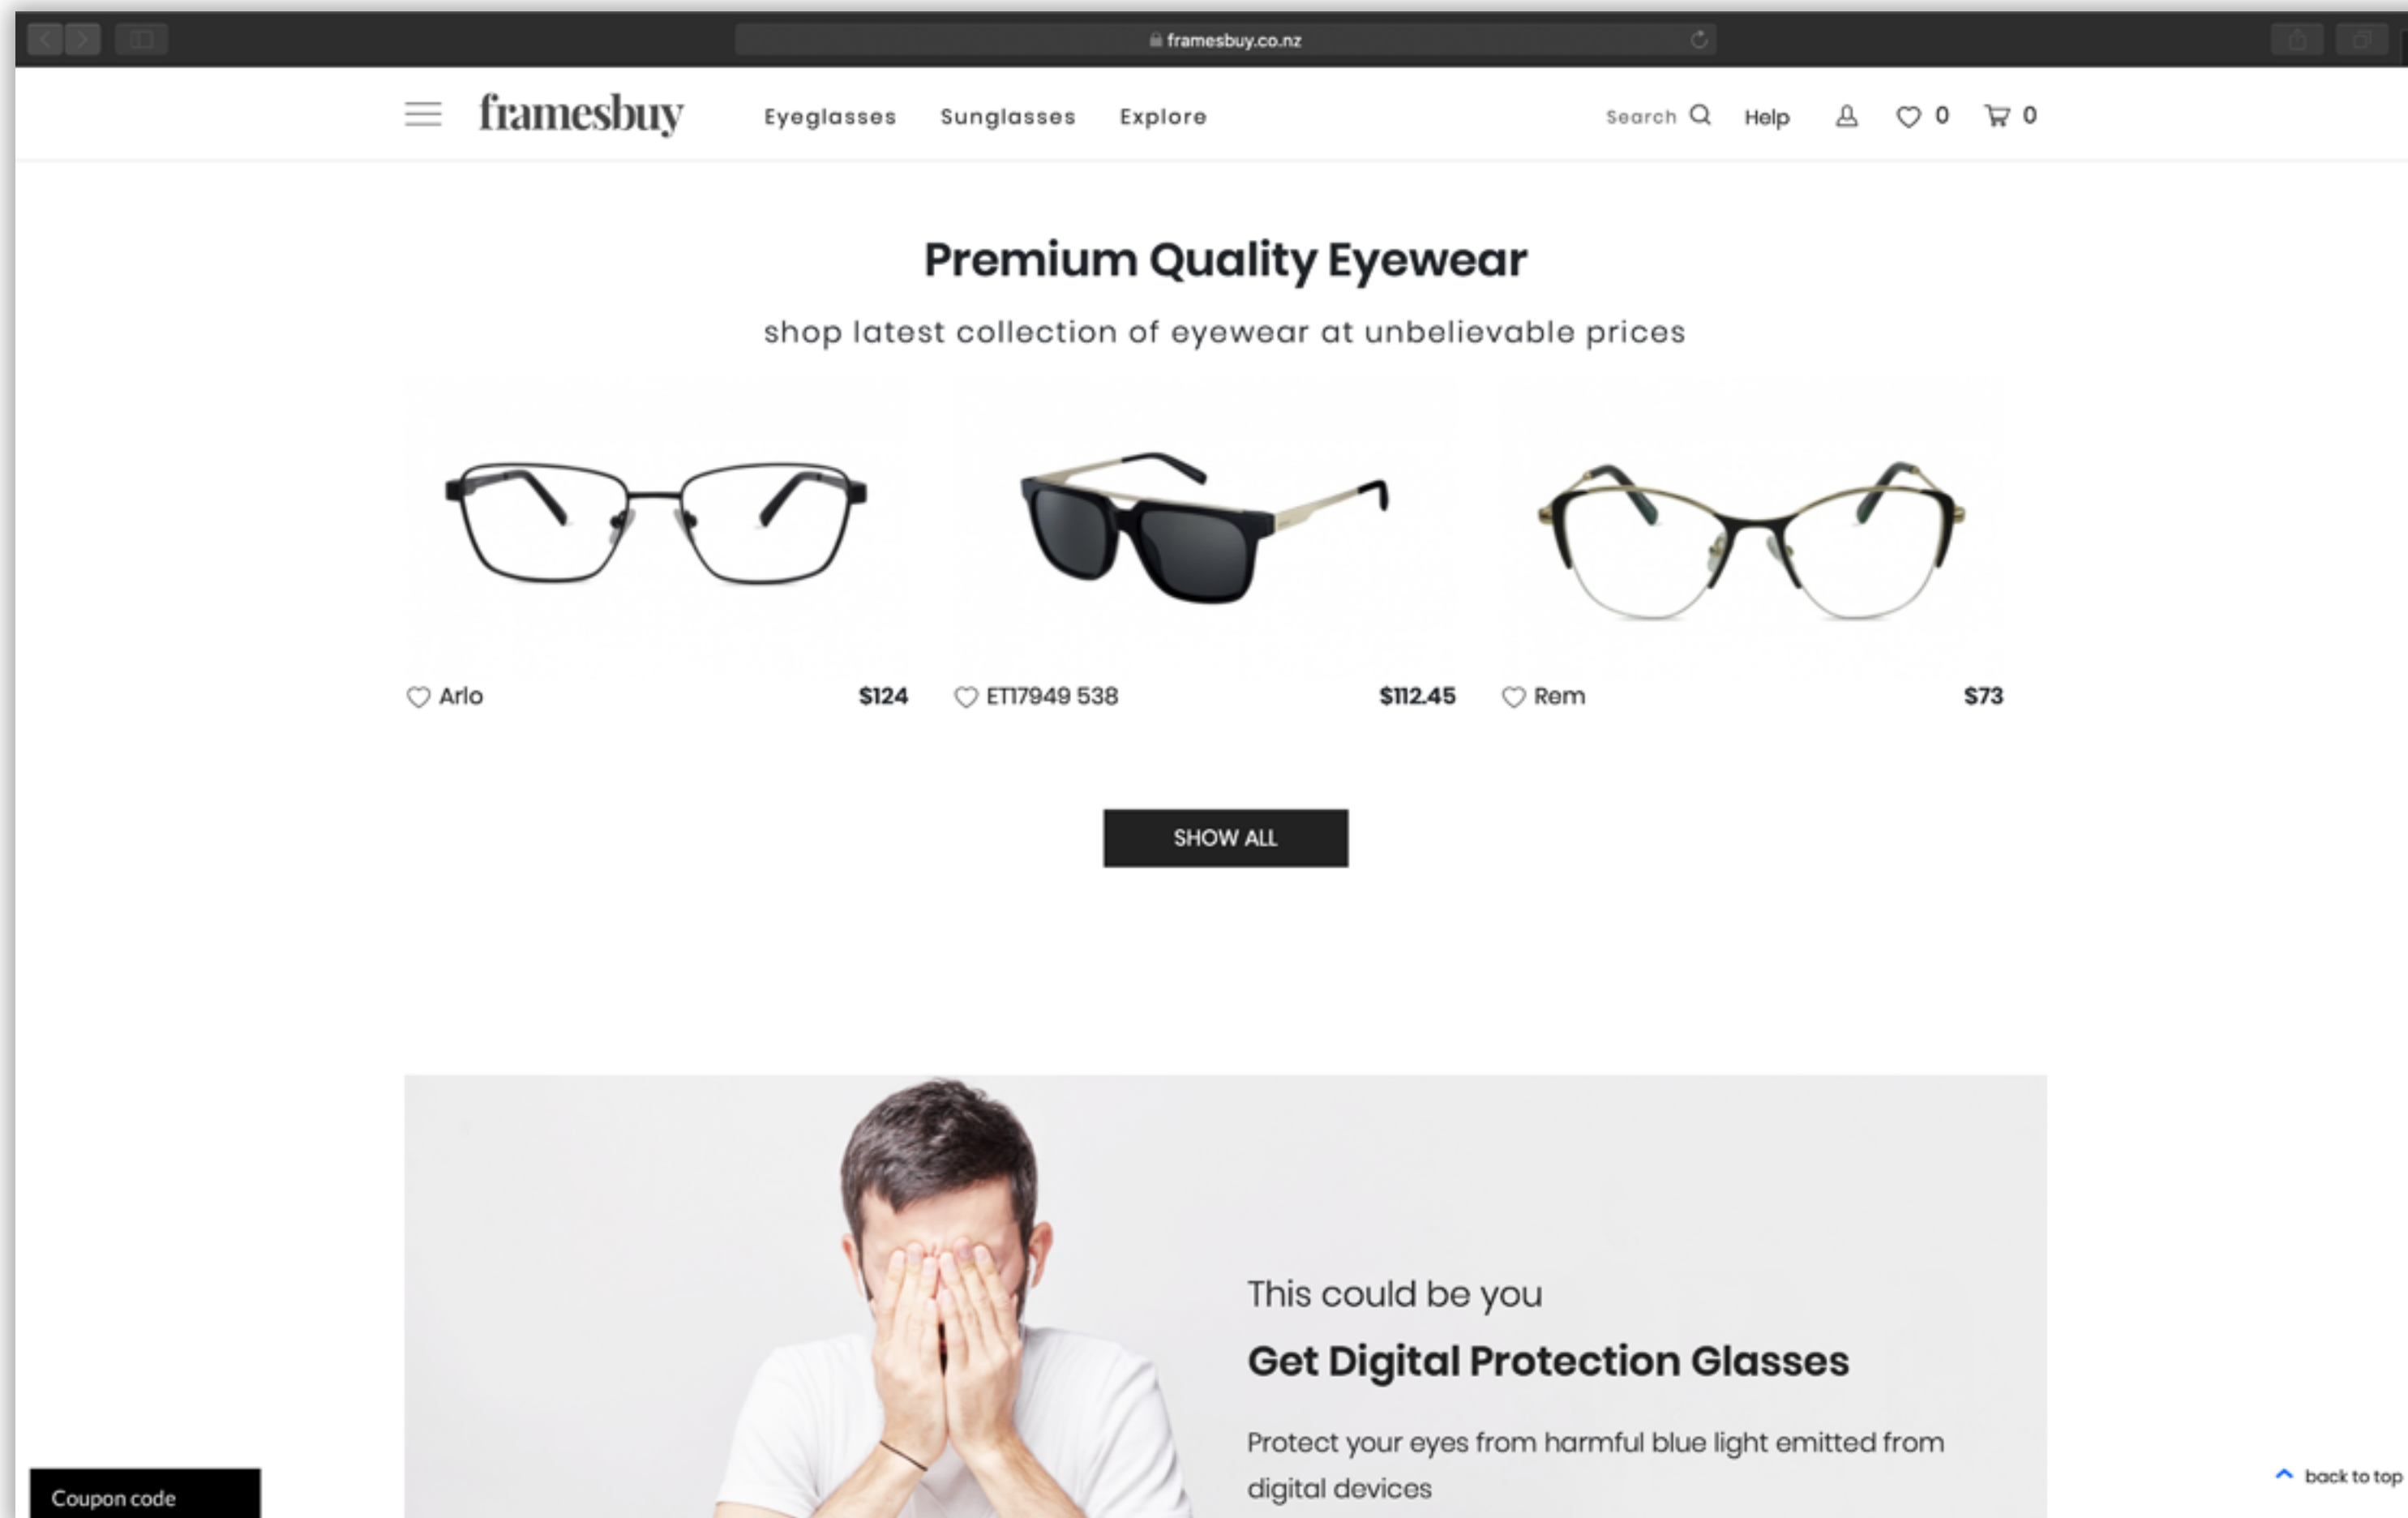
framesbuy.co.nz

framesbuy

Eyeglasses Sunglasses Explore

Search Help 0 0

Premium Quality Eyewear

shop latest collection of eyewear at unbelievable prices

Arlo $124

ET17949 538 $112.45

Rem $73

SHOW ALL

This could be you

Get Digital Protection Glasses

Protect your eyes from harmful blue light emitted from digital devices

Coupon code

back to top